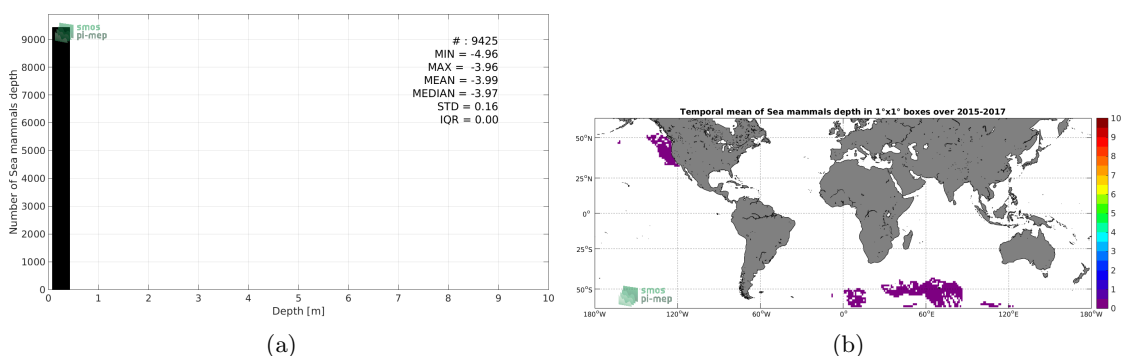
smos
pi-mep

# : 9425
MIN = -4.96
MAX = -3.96
MEAN = -3.99
MEDIAN = -3.97
STD = 0.16
IQR = 0.00

Number of Sea mammals depth

9000
8000
7000
6000
5000
4000
3000
2000
1000
0

0 1 2 3 4 5 6 7 8 9 10
Depth [m]

(a)

Temporal mean of Sea mammals depth in 1°x1° boxes over 2015-2017

50°N
25°N
0°
25°S
50°S

180°W 120°W 60°W 0° 60°E 120°E 180°W

smos
pi-mep

10
9
8
7
6
5
4
3
2
1
0

(b)